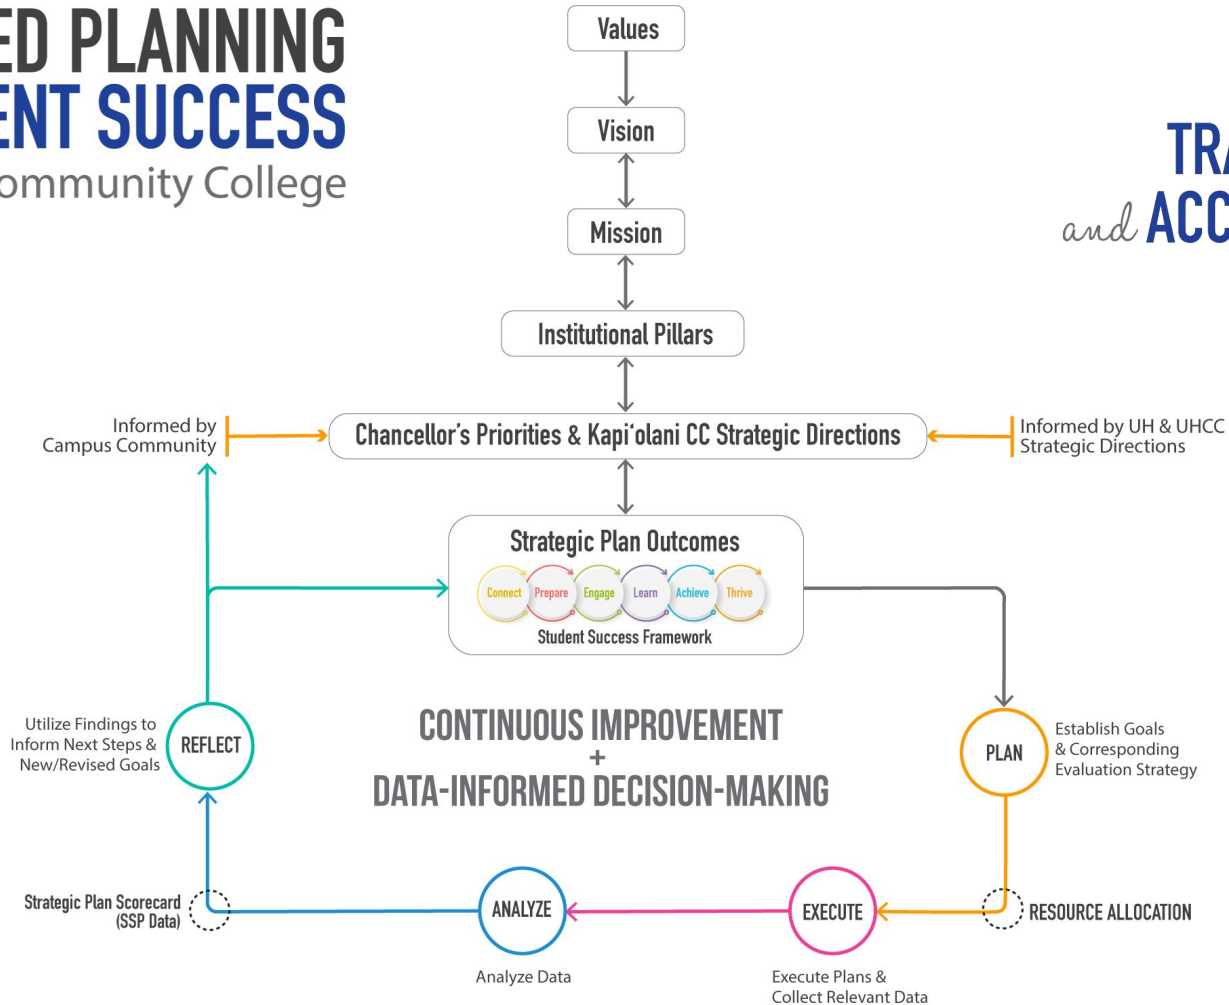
ED PLANNING
ENT SUCCESS
ommunity College

TRA
and ACC

Values

Vision

Mission

Institutional Pillars

Informed by Campus Community

Chancellor's Priorities & Kapi'olani CC Strategic Directions

Informed by UH & UHCC Strategic Directions

Strategic Plan Outcomes

Connect Prepare Engage Learn Achieve Thrive

Student Success Framework

Utilize Findings to Inform Next Steps & New/Revised Goals

REFLECT

CONTINUOUS IMPROVEMENT
+
DATA-INFORMED DECISION-MAKING

PLAN

Establish Goals & Corresponding Evaluation Strategy

Strategic Plan Scorecard (SSP Data)

ANALYZE

EXECUTE

RESOURCE ALLOCATION

Analyze Data

Execute Plans & Collect Relevant Data